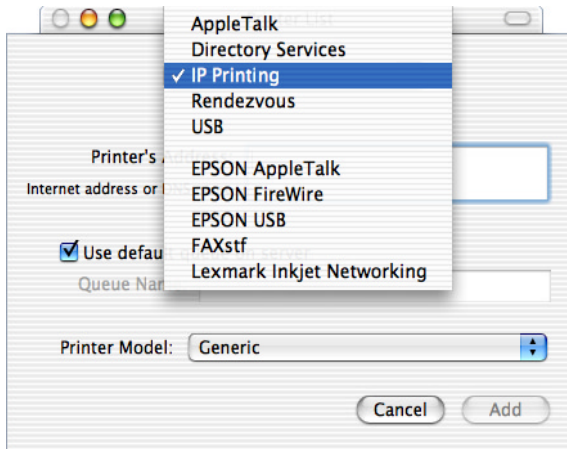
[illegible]ter List

AppleTalk
Directory Services
✓ IP Printing
Rendezvous
USB
EPSON AppleTalk
EPSON FireWire
EPSON USB
FAXstf
Lexmark Inkjet Networking

Printer's A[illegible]
Internet address or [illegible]

Use defau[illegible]
Queue Na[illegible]

Printer Model: Generic

Cancel
Add